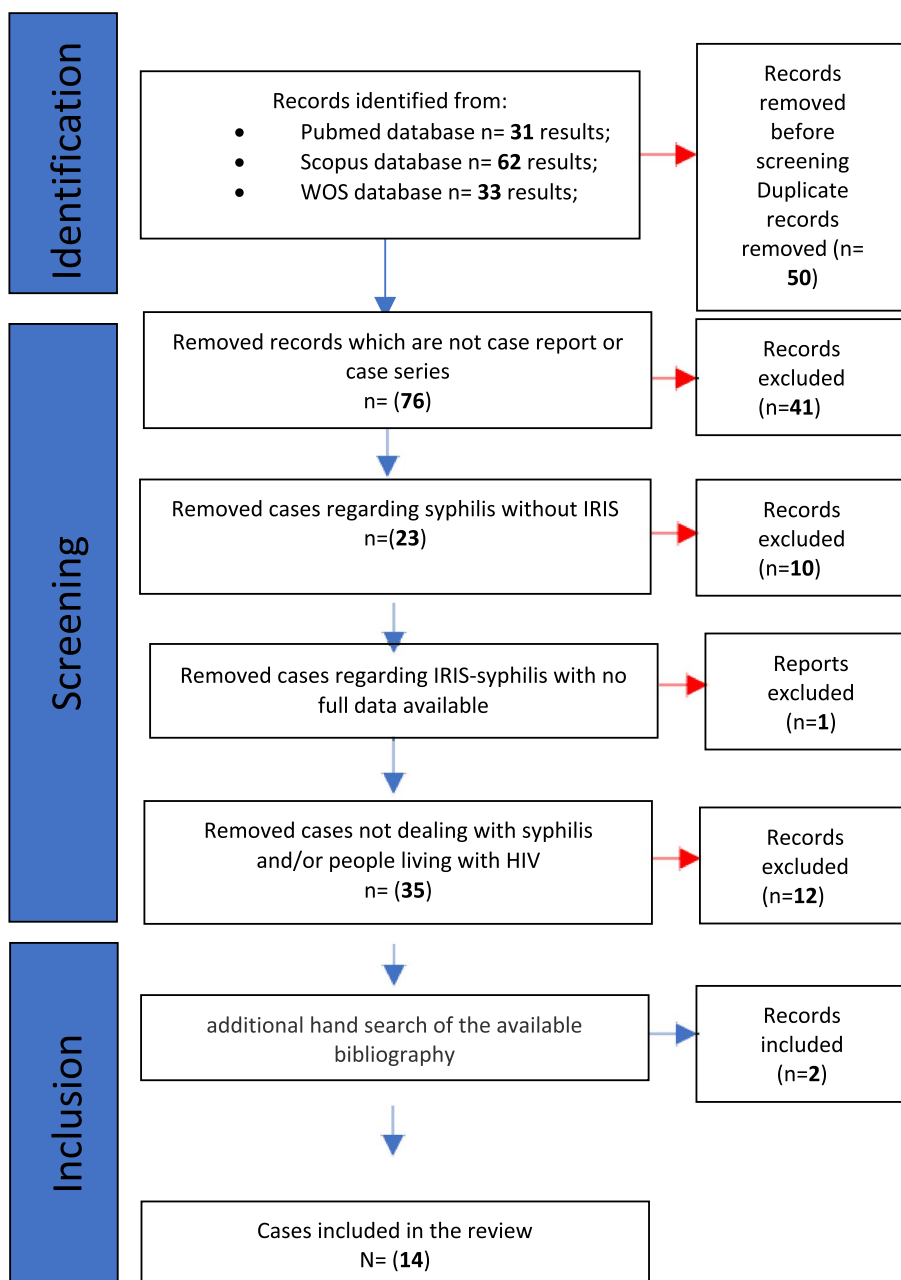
Identification

Records identified from:
- Pubmed database n= 31 results;
- Scopus database n= 62 results;
- WOS database n= 33 results;

Records removed before screening Duplicate records removed (n= 50)

Screening

Removed records which are not case report or case series
n= (76)

Records excluded (n=41)

Removed cases regarding syphilis without IRIS
n=(23)

Records excluded (n=10)

Removed cases regarding IRIS-syphilis with no full data available

Reports excluded (n=1)

Removed cases not dealing with syphilis and/or people living with HIV
n= (35)

Records excluded (n=12)

Inclusion

additional hand search of the available bibliography

Records included (n=2)

Cases included in the review
N= (14)